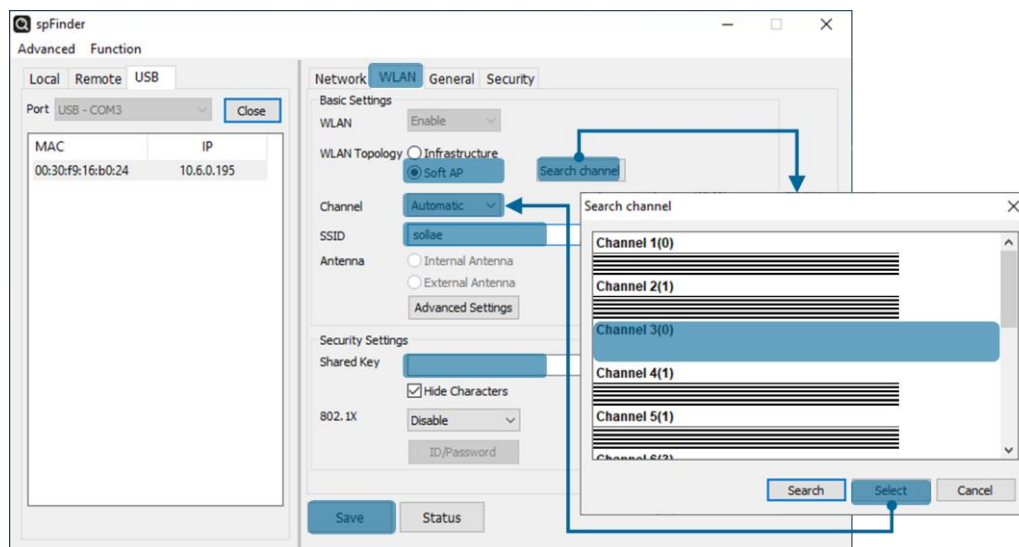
spFinder
Advanced Function

Local Remote USB
Port USB - COM3 Close

| MAC | IP |
|---|---|
| 00:30:f9:16:b0:24 | 10.6.0.195 |

Network WLAN General Security
Basic Settings
WLAN Enable
WLAN Topology Infrastructure
Soft AP
Search channel
Channel Automatic
SSID sollae
Antenna Internal Antenna
External Antenna
Advanced Settings
Security Settings
Shared Key
Hide Characters
802.1X Disable
ID/Password

Save Status

Search channel
Channel 1(0)
Channel 2(1)
Channel 3(0)
Channel 4(1)
Channel 5(1)
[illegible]
Search Select Cancel